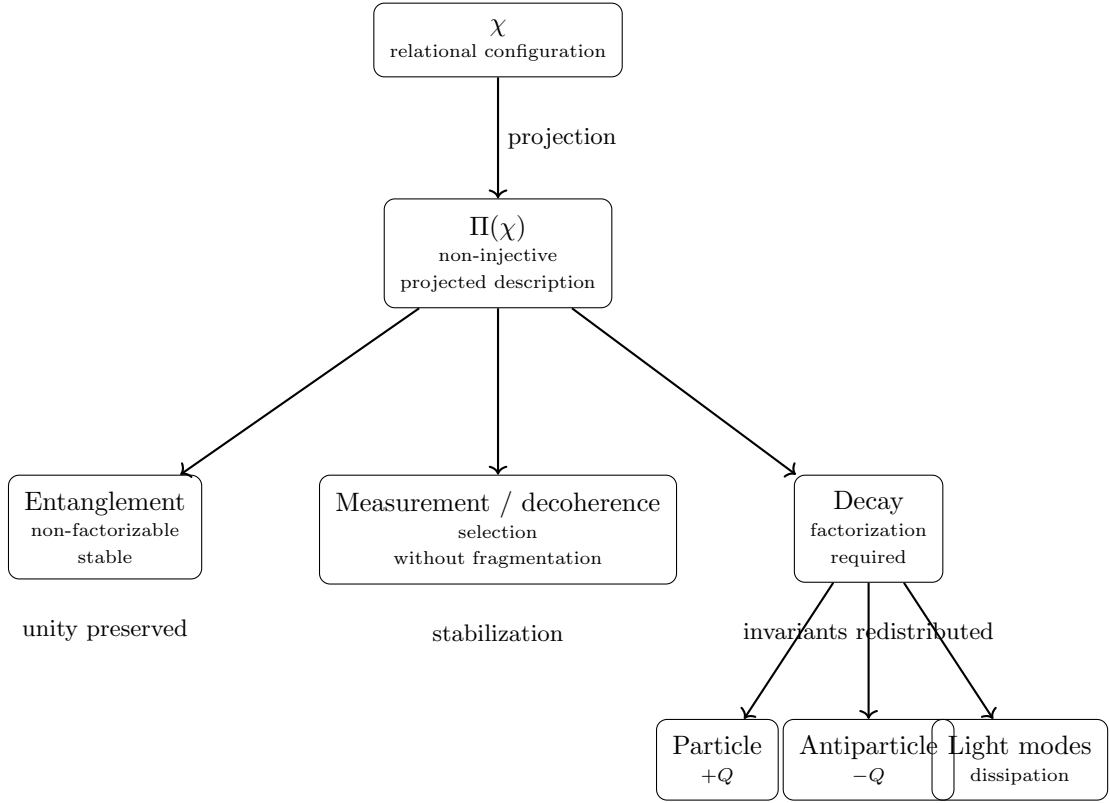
$\chi$
relational configuration

projection

$\Pi(\chi)$
non-injective
projected description

Entanglement
non-factorizable
stable

unity preserved

Measurement / decoherence
selection
without fragmentation

stabilization

Decay
factorization
required

invariants redistributed

Particle
$+Q$

Antiparticle
$-Q$

Light modes
dissipation